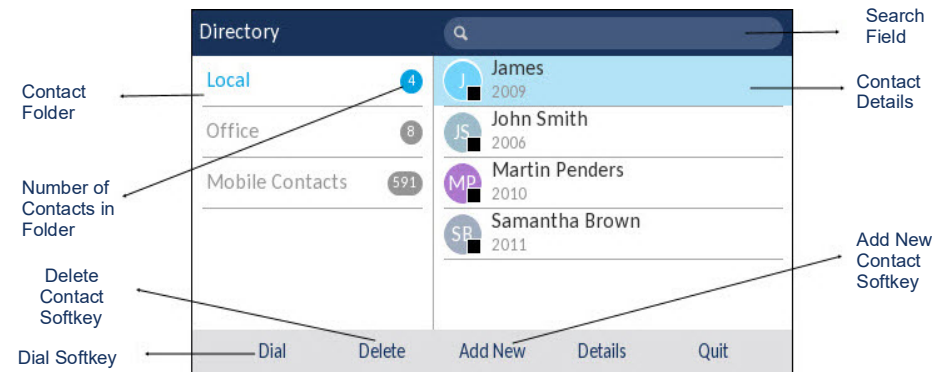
Directory

Search Field

Contact Folder

Local 4

Office 8

Mobile Contacts 591

J James 2009

JS John Smith 2006

MP Martin Penders 2010

SR Samantha Brown 2011

Contact Details

Number of Contacts in Folder

Delete Contact Softkey

Add New Contact Softkey

Dial Softkey

Dial Delete Add New Details Quit